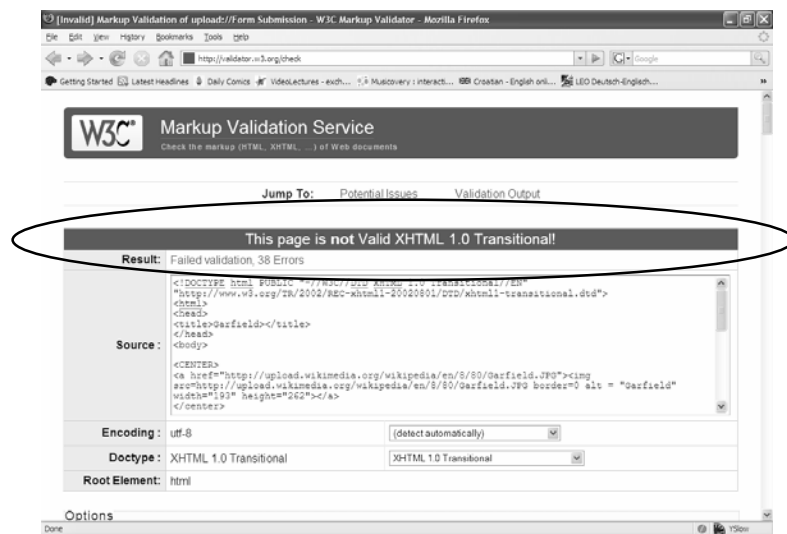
[Invalid] Markup Validation of upload://Form Submission - W3C Markup Validator - Mozilla Firefox

File Edit View History Bookmarks Tools Help

http://validator.w3.org/check

Google

Getting Started Latest Headlines Daily Comics VideoLectures - exch... Musicovery : interact... Croatian - English onli... LEO Deutsch-Englisch...

W3C® Markup Validation Service
Check the markup (HTML, XHTML, ...) of Web documents

Jump To: Potential Issues Validation Output

This page is **not** Valid XHTML 1.0 Transitional!

| | |
|---|---|
| Result: | Failed validation, 38 Errors |
| Source : | <!DOCTYPE html PUBLIC "-//W3C//DTD XHTML 1.0 Transitional//EN" "http://www.w3.org/TR/2002/REC-xhtml1-20020801/DTD/xhtml1-transitional.dtd"> <html> <head> <title>Garfield</title> </head> <body> <CENTER> <a href="http://upload.wikimedia.org/wikipedia/en/8/80/Garfield.JPG"><img src="http://upload.wikimedia.org/wikipedia/en/8/80/Garfield.JPG border=0 alt = "Garfield" width="193" height="262"></a> </center> |
| Encoding : | utf-8 (detect automatically) |
| Doctype : | XHTML 1.0 Transitional XHTML 1.0 Transitional |
| Root Element: | html |

Options

Done YSlow